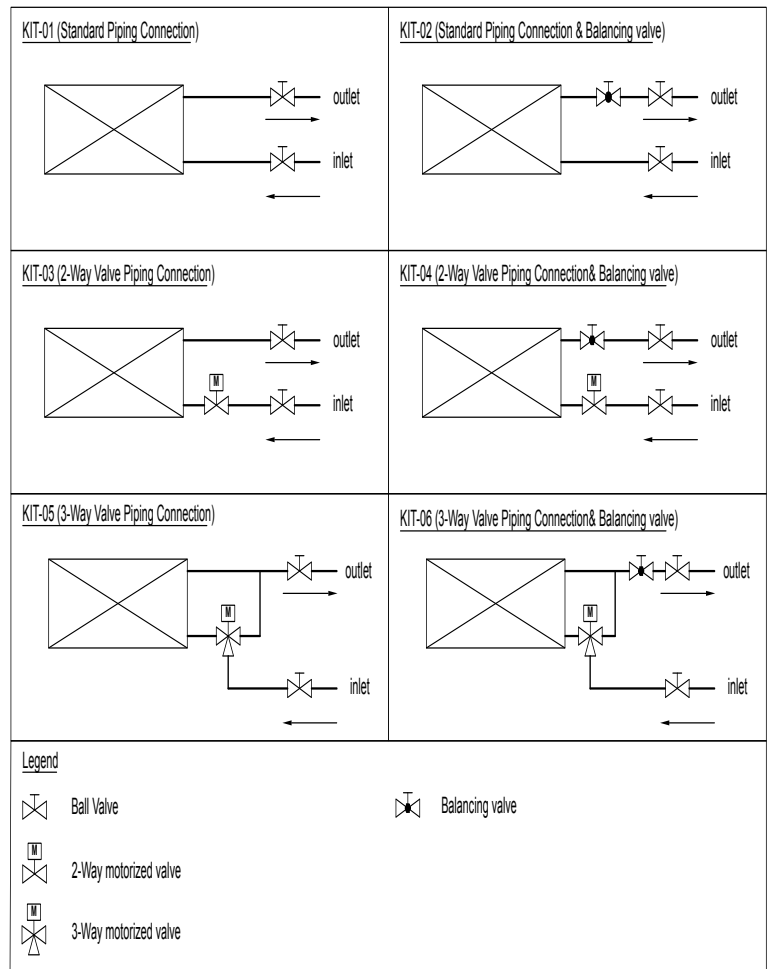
KIT-01 (Standard Piping Connection)

outlet

inlet

KIT-02 (Standard Piping Connection & Balancing valve)

outlet

inlet

KIT-03 (2-Way Valve Piping Connection)

outlet

M

inlet

KIT-04 (2-Way Valve Piping Connection& Balancing valve)

outlet

M

inlet

KIT-05 (3-Way Valve Piping Connection)

outlet

M

inlet

KIT-06 (3-Way Valve Piping Connection& Balancing valve)

outlet

M

inlet

Legend

Ball Valve

Balancing valve

M

2-Way motorized valve

M

3-Way motorized valve